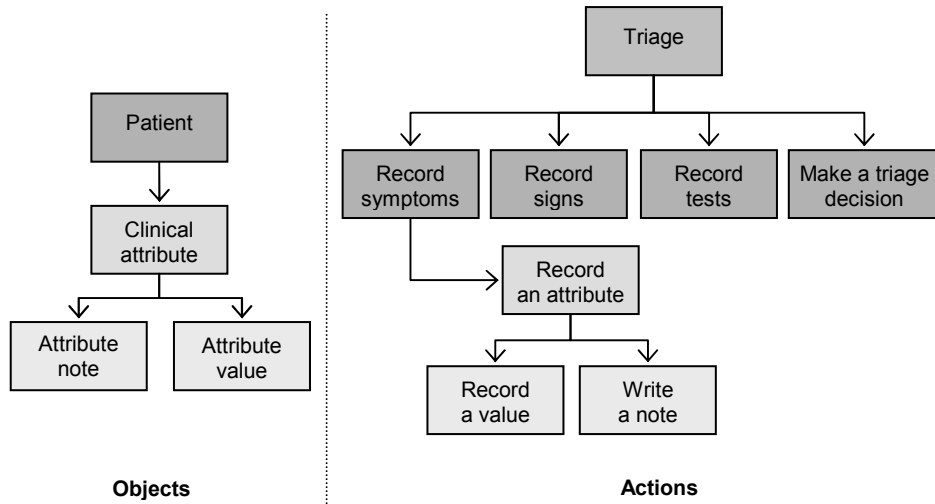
Patient

Clinical attribute

Attribute note

Attribute value

Objects

Triage

Record symptoms

Record signs

Record tests

Make a triage decision

Record an attribute

Record a value

Write a note

Actions